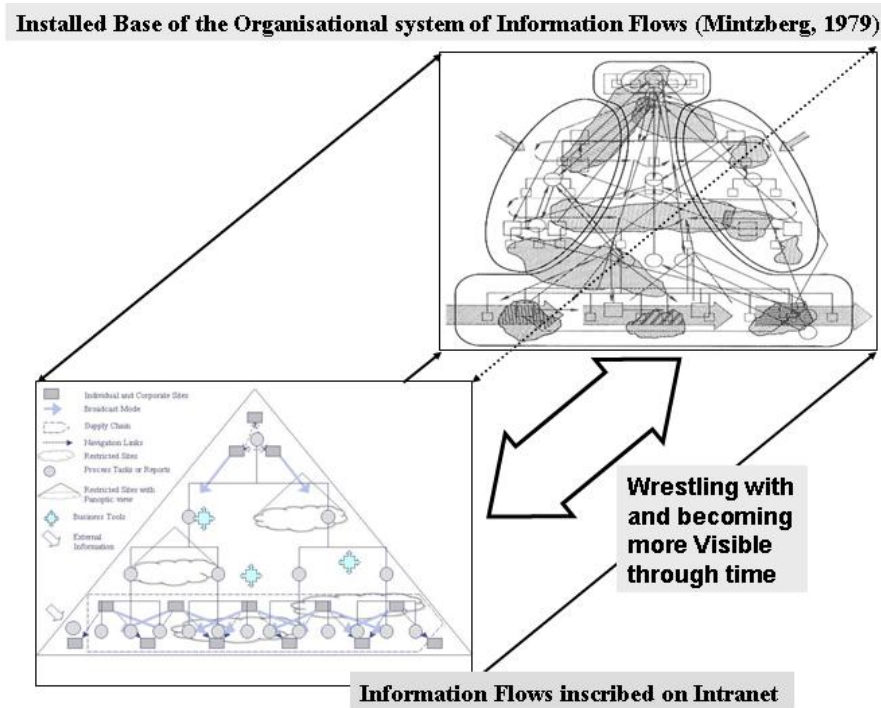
Installed Base of the Organisational system of Information Flows (Mintzberg, 1979)

Individual and Corporate Sites
Broadcast Mode
Supply Chain
Navigation Links
Restricted Sites
Process Tasks or Reports
Restricted Sites with Panoptic view
Business Tools
External Information

Wrestling with and becoming more Visible through time

Information Flows inscribed on Intranet